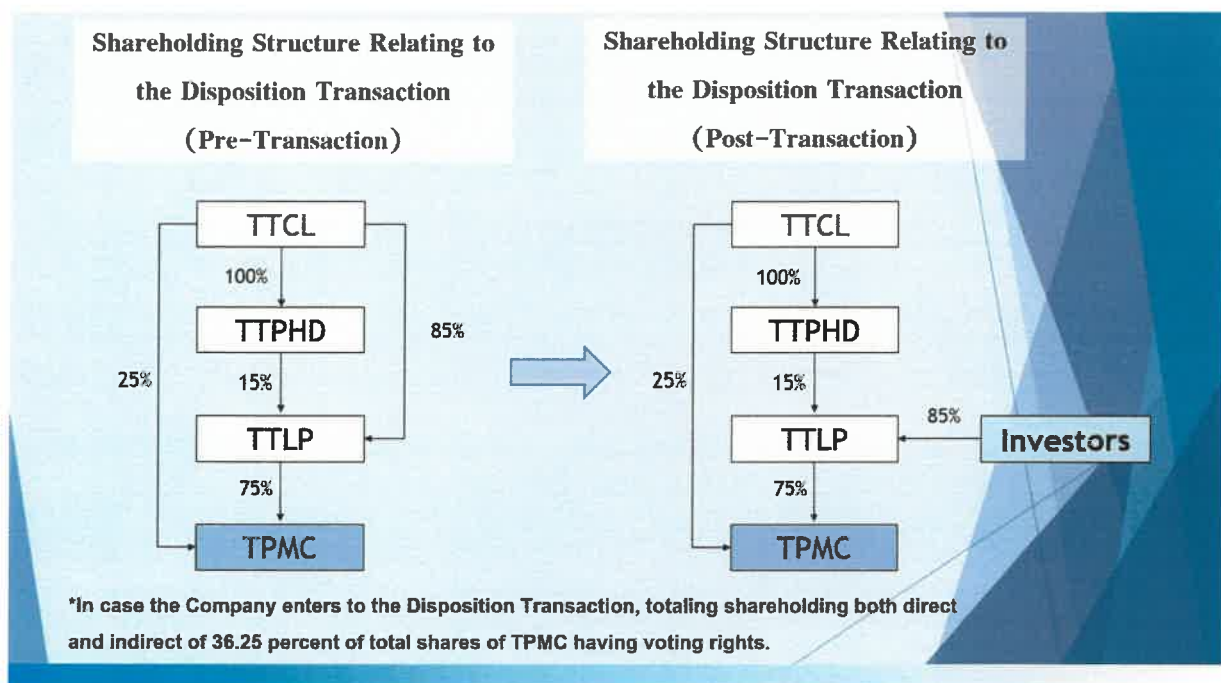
Shareholding Structure Relating to the Disposition Transaction (Pre-Transaction)

TTCL
100%
TTPHD
85%
25%
15%
TTLP
75%
TPMC

Shareholding Structure Relating to the Disposition Transaction (Post-Transaction)

TTCL
100%
TTPHD
25%
15%
85%
TTLP
Investors
75%
TPMC

*In case the Company enters to the Disposition Transaction, totaling shareholding both direct and indirect of 36.25 percent of total shares of TPMC having voting rights.